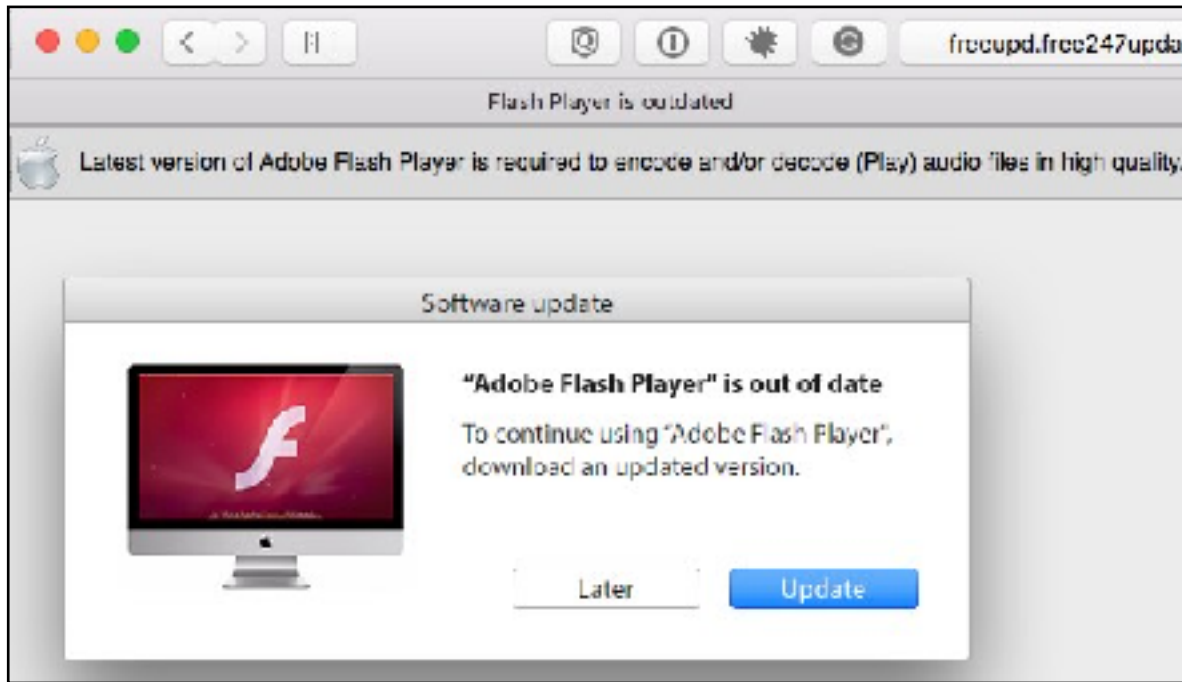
freeupd.free247upda

Flash Player is outdated

Latest version of Adobe Flash Player is required to encode and/or decode (Play) audio files in high quality.

Software update

"Adobe Flash Player" is out of date

To continue using "Adobe Flash Player", download an updated version.

Later

Update